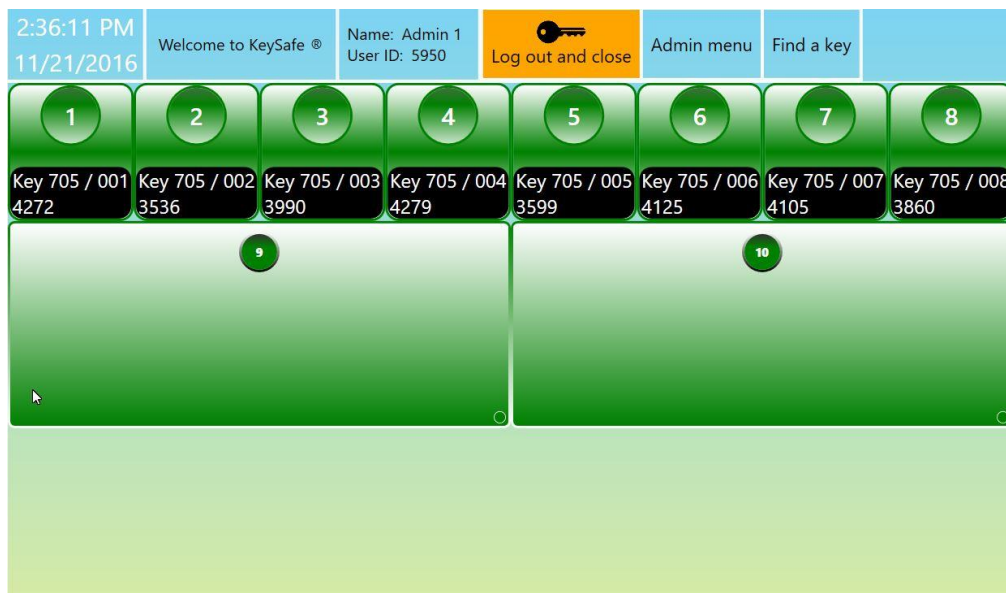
2:36:11 PM
11/21/2016

Welcome to KeySafe ®

Name: Admin 1
User ID: 5950

Log out and close

Admin menu

Find a key

1
Key 705 / 001
4272

2
Key 705 / 002
3536

3
Key 705 / 003
3990

4
Key 705 / 004
4279

5
Key 705 / 005
3599

6
Key 705 / 006
4125

7
Key 705 / 007
4105

8
Key 705 / 00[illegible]
3860

9

10